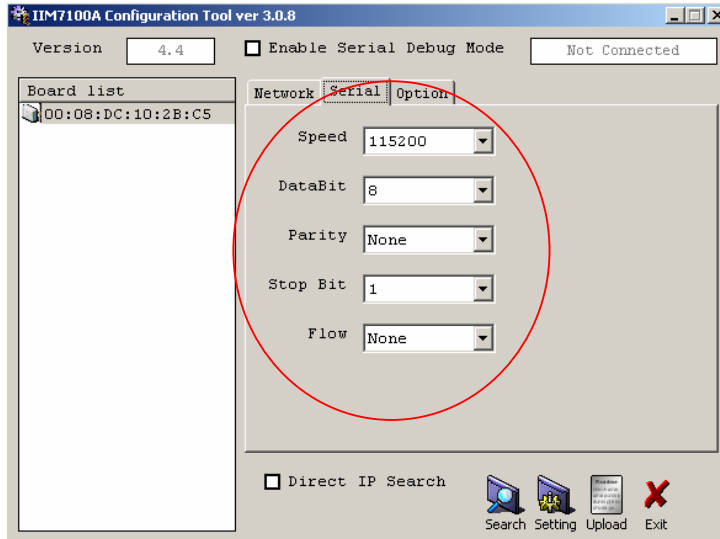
IIM7100A Configuration Tool ver 3.0.8

Version 4.4

Enable Serial Debug Mode

Not Connected

Board list

00:08:DC:10:2B:C5

Network Serial Option

Speed 115200

DataBit 8

Parity None

Stop Bit 1

Flow None

Direct IP Search

Search Setting Upload Exit